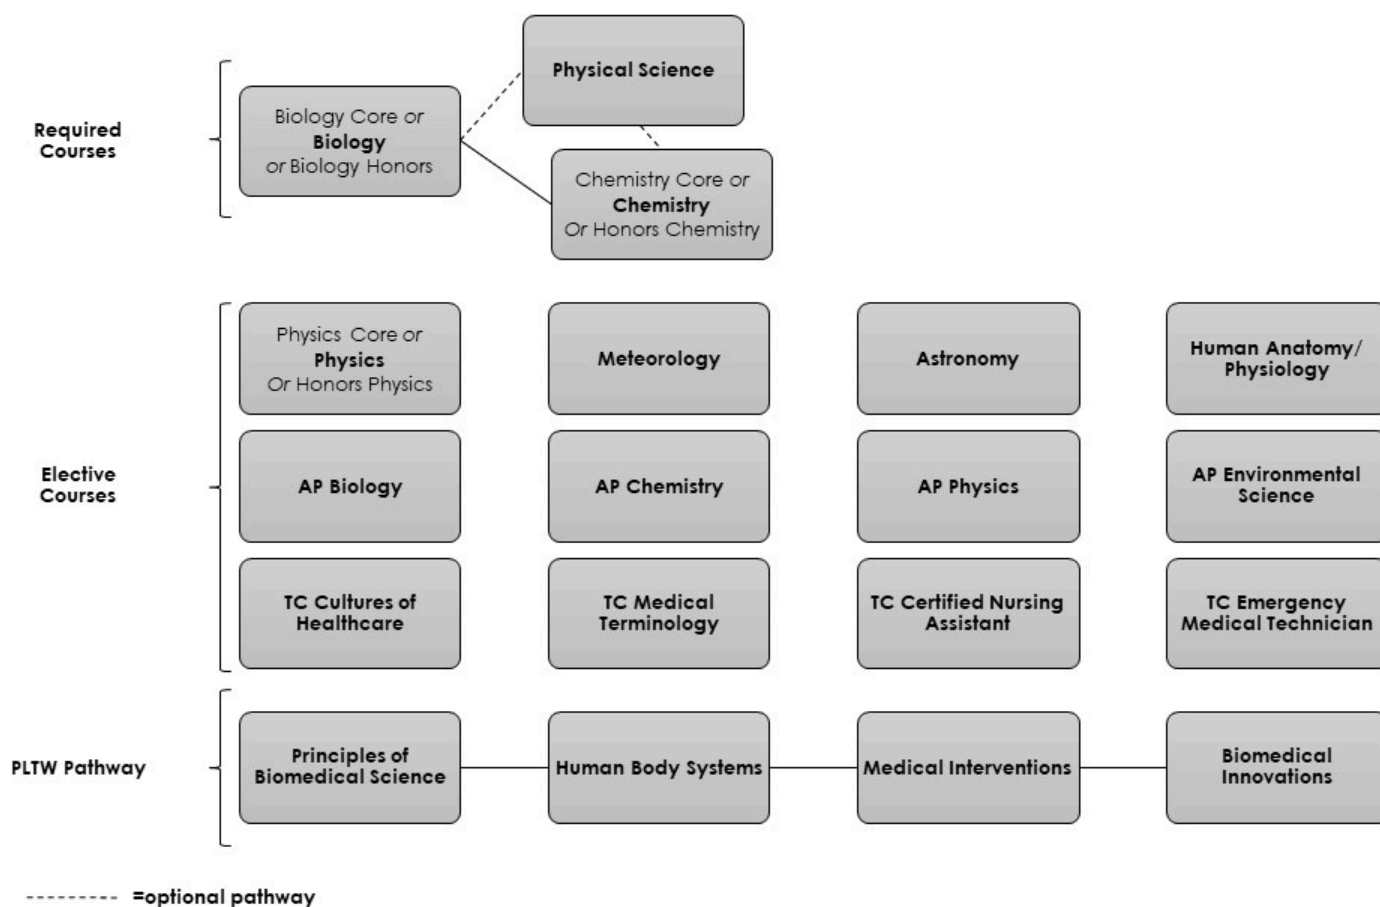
Required Courses

Biology Core or **Biology** or Biology Honors

**Physical Science**

Chemistry Core or **Chemistry** Or Honors Chemistry

Elective Courses

Physics Core or **Physics** Or Honors Physics

**Meteorology**

**Astronomy**

**Human Anatomy/ Physiology**

**AP Biology**

**AP Chemistry**

**AP Physics**

**AP Environmental Science**

**TC Cultures of Healthcare**

**TC Medical Terminology**

**TC Certified Nursing Assistant**

**TC Emergency Medical Technician**

PLTW Pathway

**Principles of Biomedical Science**

**Human Body Systems**

**Medical Interventions**

**Biomedical Innovations**

--------- =optional pathway